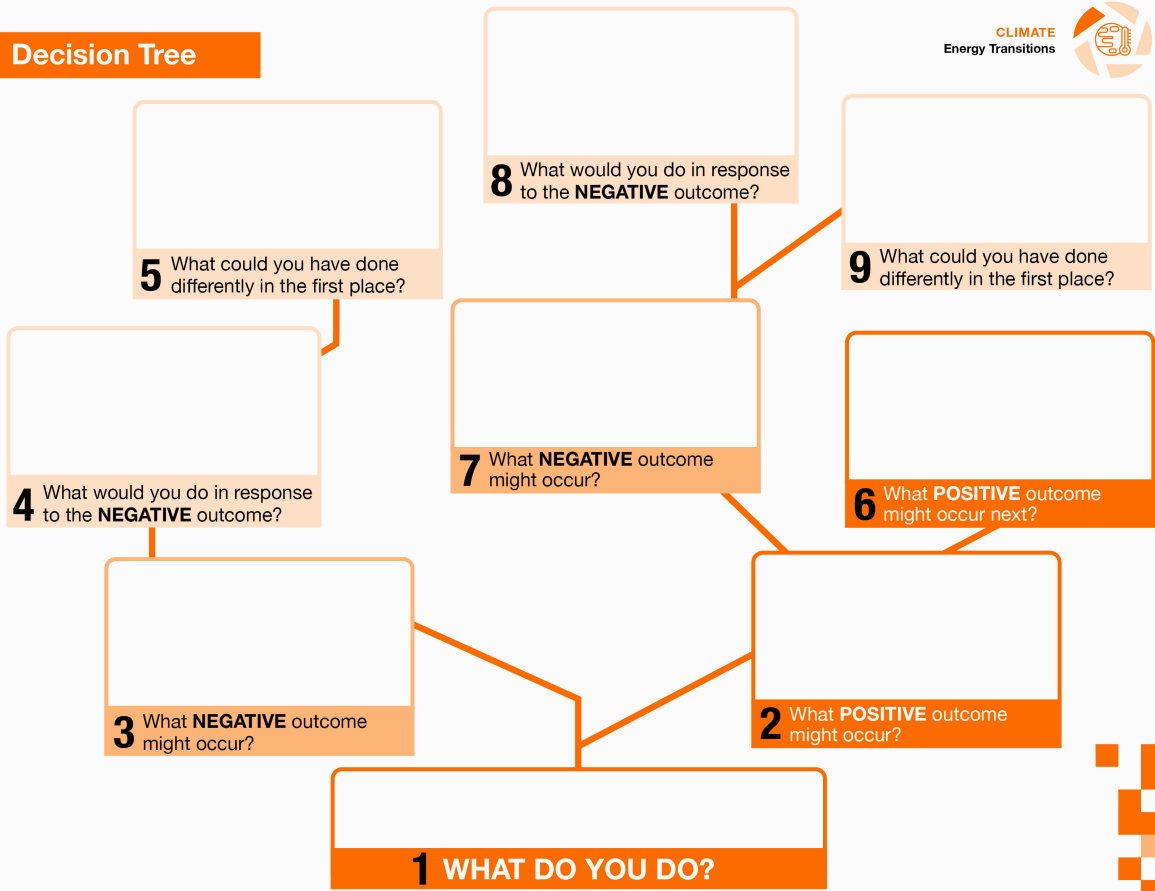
Decision Tree

CLIMATE
Energy Transitions

8 What would you do in response to the **NEGATIVE** outcome?

5 What could you have done differently in the first place?

9 What could you have done differently in the first place?

4 What would you do in response to the **NEGATIVE** outcome?

7 What **NEGATIVE** outcome might occur?

6 What **POSITIVE** outcome might occur next?

3 What **NEGATIVE** outcome might occur?

2 What **POSITIVE** outcome might occur?

1 WHAT DO YOU DO?